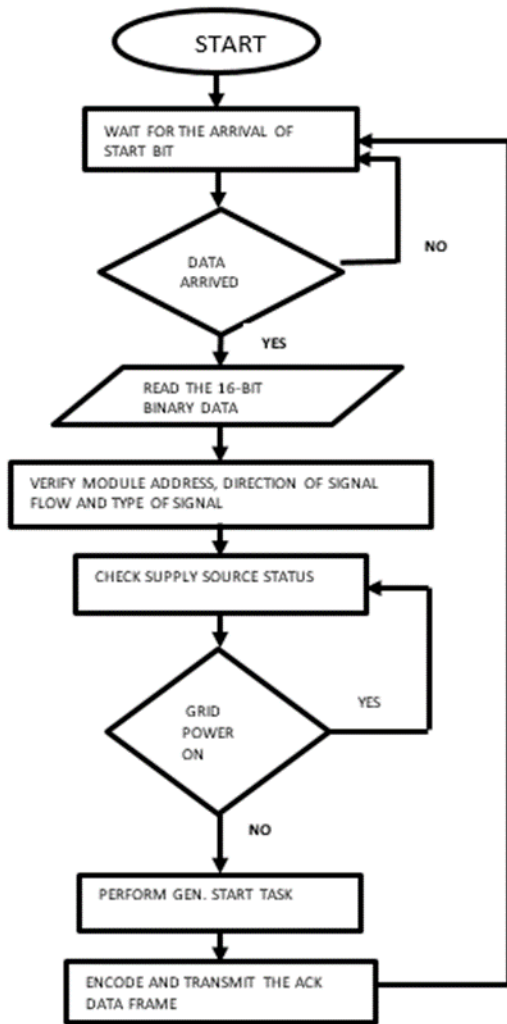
START

WAIT FOR THE ARRIVAL OF START BIT

DATA ARRIVED

NO

YES

READ THE 16-BIT BINARY DATA

VERIFY MODULE ADDRESS, DIRECTION OF SIGNAL FLOW AND TYPE OF SIGNAL

CHECK SUPPLY SOURCE STATUS

GRID POWER ON

YES

NO

PERFORM GEN. START TASK

ENCODE AND TRANSMIT THE ACK DATA FRAME